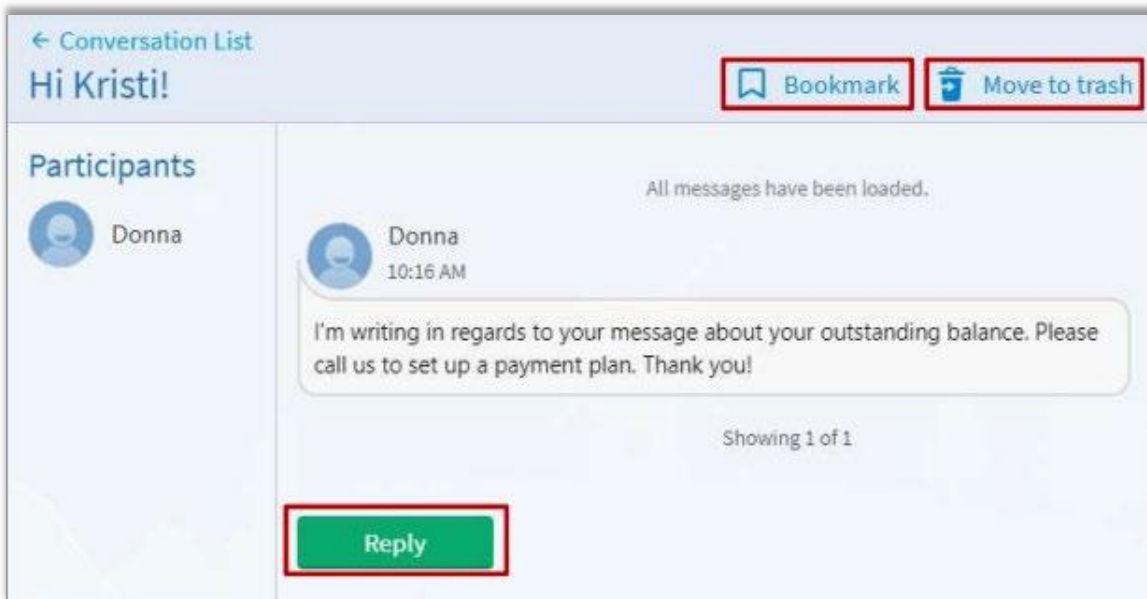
← Conversation List
Hi Kristi!

Bookmark

Move to trash

Participants

Donna

All messages have been loaded.

Donna
10:16 AM

I'm writing in regards to your message about your outstanding balance. Please call us to set up a payment plan. Thank you!

Showing 1 of 1

Reply